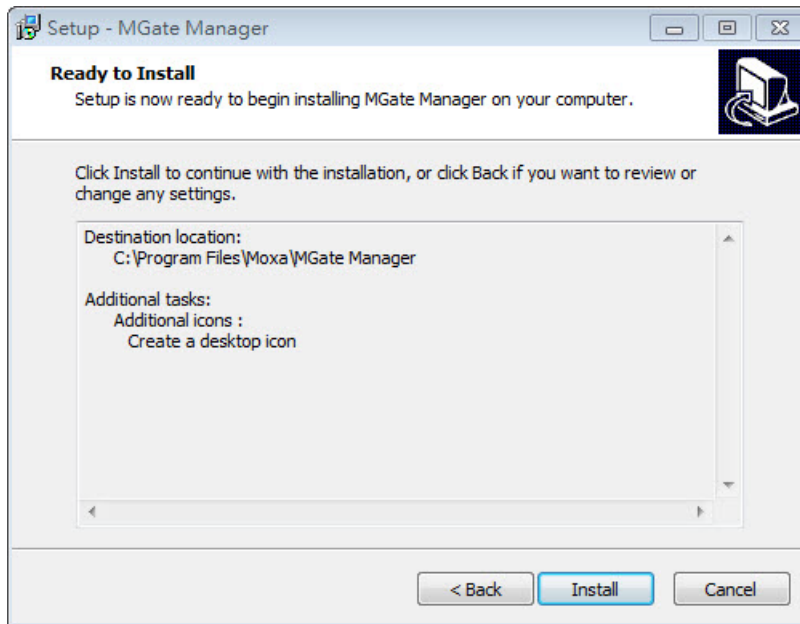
Setup - MGate Manager

**Ready to Install**
Setup is now ready to begin installing MGate Manager on your computer.

Click Install to continue with the installation, or click Back if you want to review or change any settings.

Destination location:
C:\Program Files\Moxa\MGate Manager

Additional tasks:
Additional icons :
Create a desktop icon

< Back
Install
Cancel